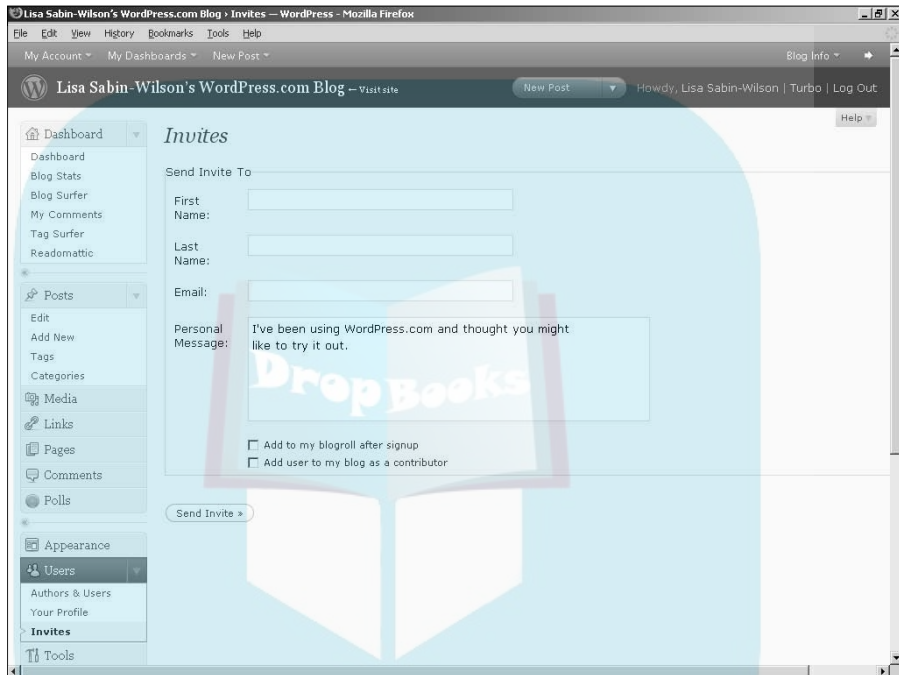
Lisa Sabin-Wilson's WordPress.com Blog › Invites — WordPress - Mozilla Firefox

File Edit View History Bookmarks Tools Help

My Account My Dashboards New Post Blog Info

Lisa Sabin-Wilson's WordPress.com Blog ← Visit site New Post Howdy, Lisa Sabin-Wilson | Turbo | Log Out

Help

Dashboard
Dashboard
Blog Stats
Blog Surfer
My Comments
Tag Surfer
Readomattic

Posts
Edit
Add New
Tags
Categories
Media
Links
Pages
Comments
Polls

Appearance
Users
Authors & Users
Your Profile
Invites
Tools

Invites

Send Invite To

First Name:

Last Name:

Email:

Personal Message: I've been using WordPress.com and thought you might like to try it out.

DropBooks

Add to my blogroll after signup
Add user to my blog as a contributor

Send Invite »